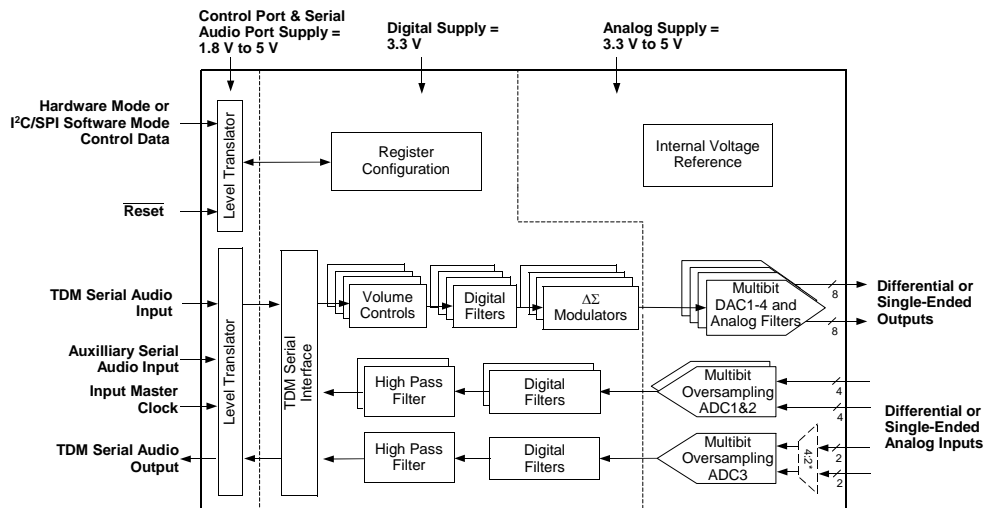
Control Port & Serial Audio Port Supply = 1.8 V to 5 V

Digital Supply = 3.3 V

Analog Supply = 3.3 V to 5 V

Hardware Mode or I$^2$C/SPI Software Mode Control Data

Level Translator

Register Configuration

Internal Voltage Reference

$\overline{\text{Reset}}$

TDM Serial Audio Input

Level Translator

TDM Serial Interface

Volume Controls

Digital Filters

$\Delta\Sigma$ Modulators

Multibit DAC1-4 and Analog Filters

8

8

Differential or Single-Ended Outputs

Auxilliary Serial Audio Input

Input Master Clock

High Pass Filter

Digital Filters

Multibit Oversampling ADC1&2

4

4

Differential or Single-Ended Analog Inputs

TDM Serial Audio Output

High Pass Filter

Digital Filters

Multibit Oversampling ADC3

4:2*

2

2